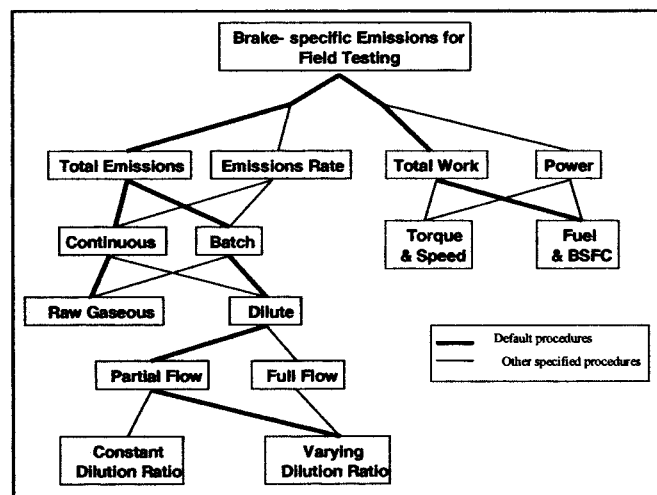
Brake- specific Emissions for Field Testing

Total Emissions

Emissions Rate

Total Work

Power

Continuous

Batch

Torque & Speed

Fuel & BSFC

Raw Gaseous

Dilute

Default procedures

Other specified procedures

Partial Flow

Full Flow

Constant Dilution Ratio

Varying Dilution Ratio